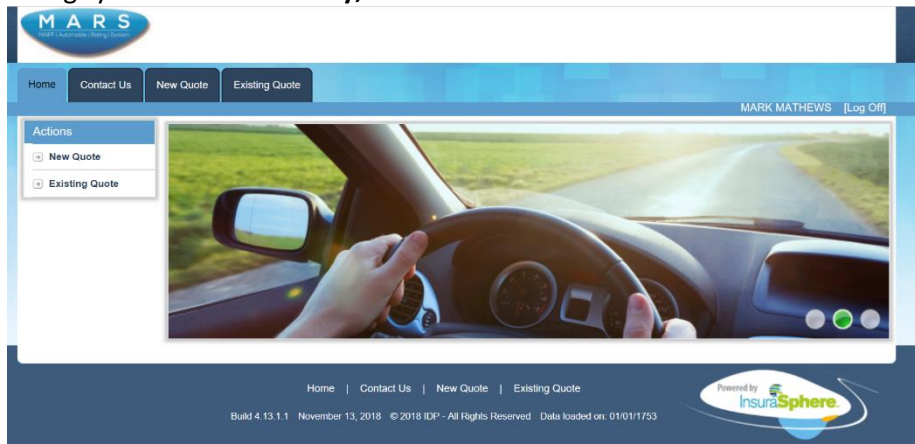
MARS

MSBIP | Automobile | Rating | System

Home | Contact Us | New Quote | Existing Quote

MARK MATHEWS [Log Off]

Actions

New Quote

Existing Quote

Home | Contact Us | New Quote | Existing Quote

Build 4.13.1.1 November 13, 2018 © 2018 IDP - All Rights Reserved Data loaded on: 01/01/1753

Powered by InsuraSphere